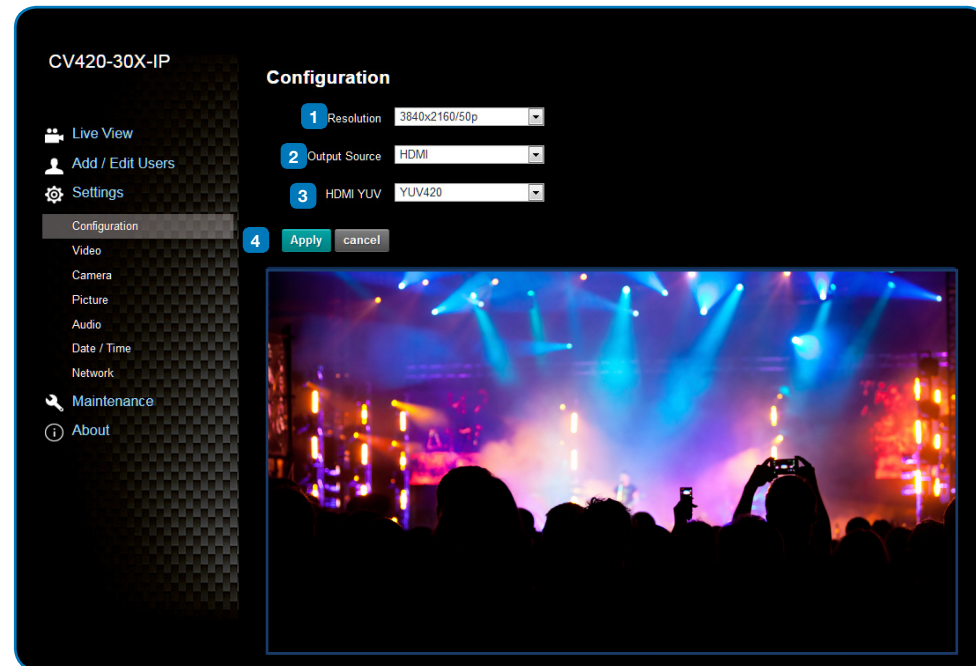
CV420-30X-IP

Live View
Add / Edit Users
Settings
Configuration
Video
Camera
Picture
Audio
Date / Time
Network
Maintenance
About

Configuration

1 Resolution 3840x2160/50p
2 Output Source HDMI
3 HDMI YUV YUV420
4 Apply cancel